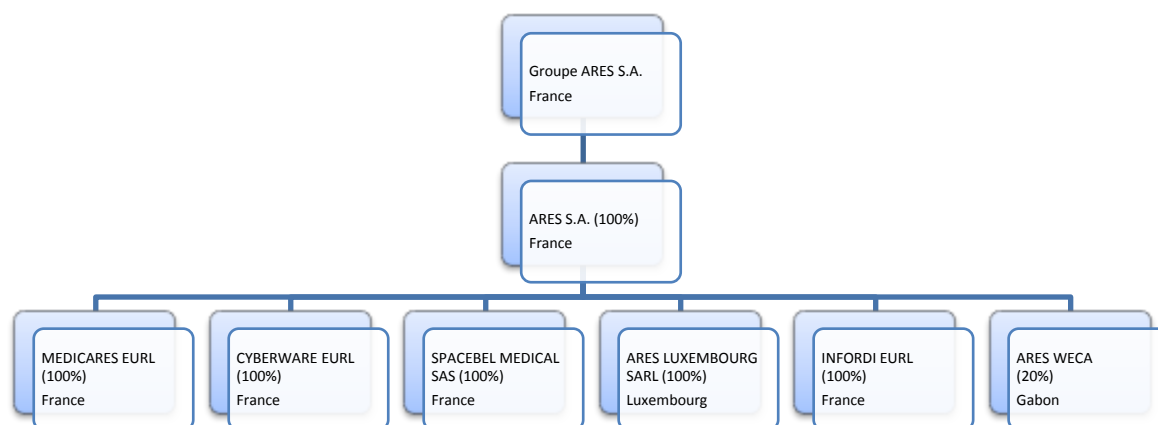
Groupe ARES S.A.
France

ARES S.A. (100%)
France

MEDICARES EURL (100%)
France

CYBERWARE EURL (100%)
France

SPACEBEL MEDICAL SAS (100%)
France

ARES LUXEMBOURG SARL (100%)
Luxembourg

INFORDI EURL (100%)
France

ARES WECA (20%)
Gabon